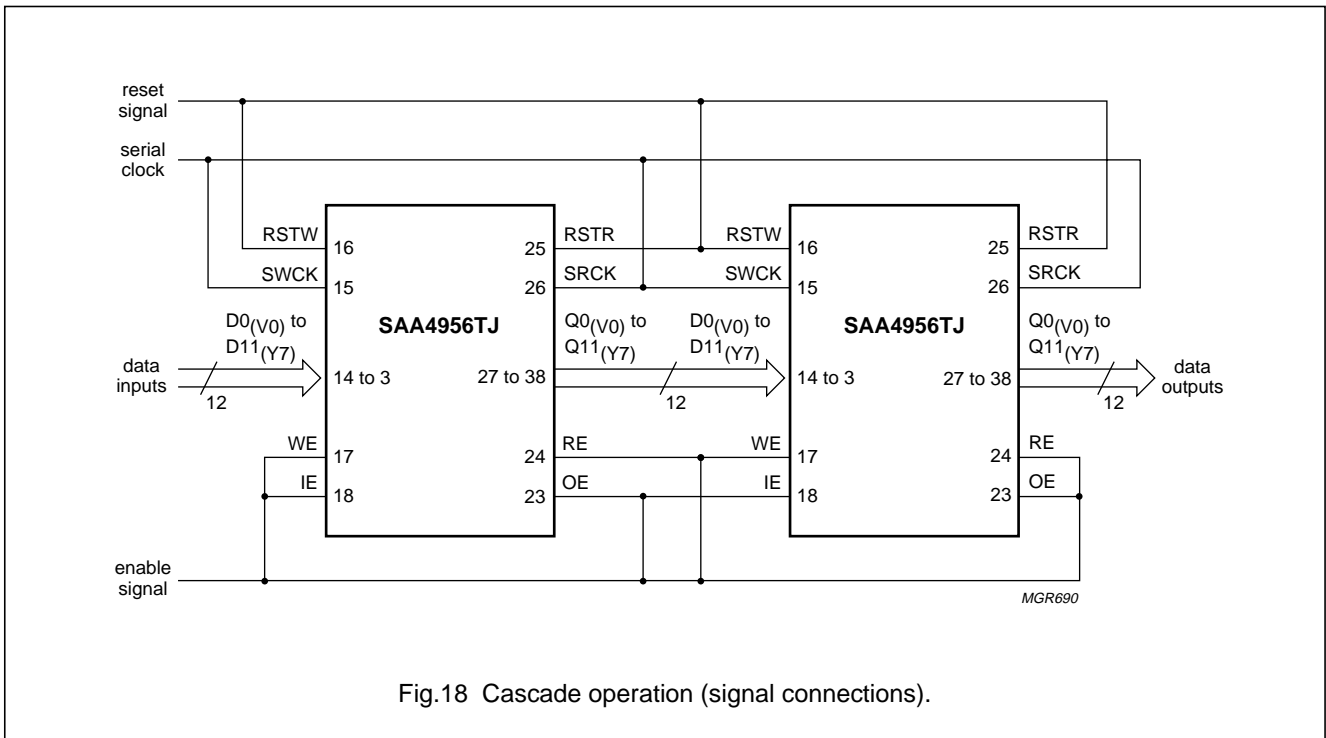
reset signal

serial clock

RSTW 16

SWCK 15

$D0_{(V0)}$ to $D11_{(Y7)}$

data inputs

12

14 to 3

WE 17

IE 18

SAA4956TJ

25 RSTR

26 SRCK

$Q0_{(V0)}$ to $Q11_{(Y7)}$

27 to 38

12

24 RE

23 OE

RSTW 16

SWCK 15

$D0_{(V0)}$ to $D11_{(Y7)}$

14 to 3

WE 17

IE 18

SAA4956TJ

25 RSTR

26 SRCK

$Q0_{(V0)}$ to $Q11_{(Y7)}$

27 to 38

12

data outputs

24 RE

23 OE

enable signal

MGR690

Fig.18 Cascade operation (signal connections).